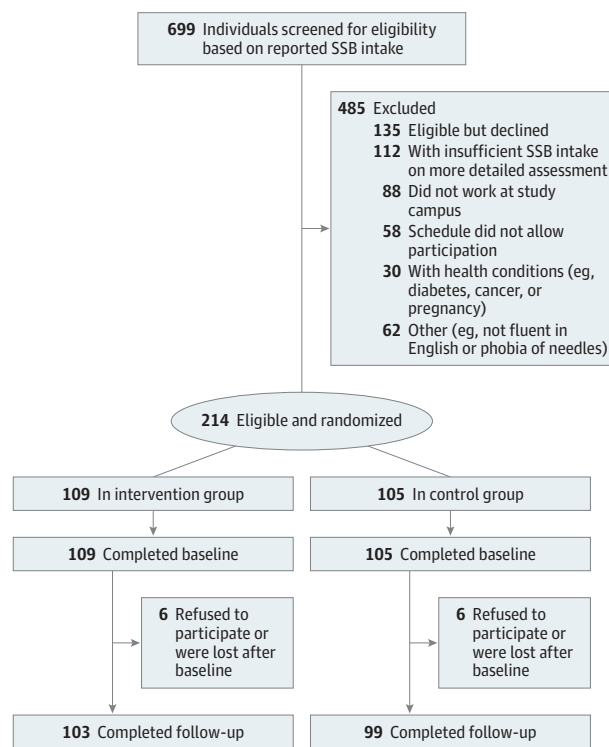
699 Individuals screened for eligibility based on reported SSB intake

485 Excluded
135 Eligible but declined
112 With insufficient SSB intake on more detailed assessment
88 Did not work at study campus
58 Schedule did not allow participation
30 With health conditions (eg, diabetes, cancer, or pregnancy)
62 Other (eg, not fluent in English or phobia of needles)

214 Eligible and randomized

109 In intervention group

109 Completed baseline

6 Refused to participate or were lost after baseline

103 Completed follow-up

105 In control group

105 Completed baseline

6 Refused to participate or were lost after baseline

99 Completed follow-up